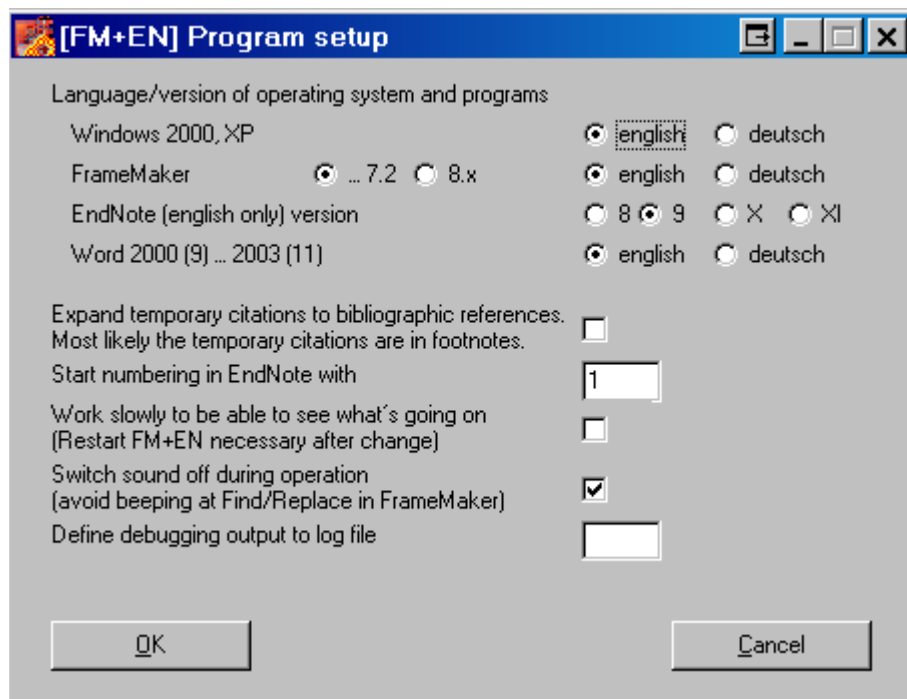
[FM+EN] Program setup

Language/version of operating system and programs

Windows 2000, XP english deutsch

FrameMaker ... 7.2 8.x english deutsch

EndNote (english only) version 8 9 X XI

Word 2000 (9) ... 2003 (11) english deutsch

Expand temporary citations to bibliographic references. Most likely the temporary citations are in footnotes.

Start numbering in EndNote with 1

Work slowly to be able to see what´s going on (Restart FM+EN necessary after change)

Switch sound off during operation (avoid beeping at Find/Replace in FrameMaker)

Define debugging output to log file

OK

Cancel